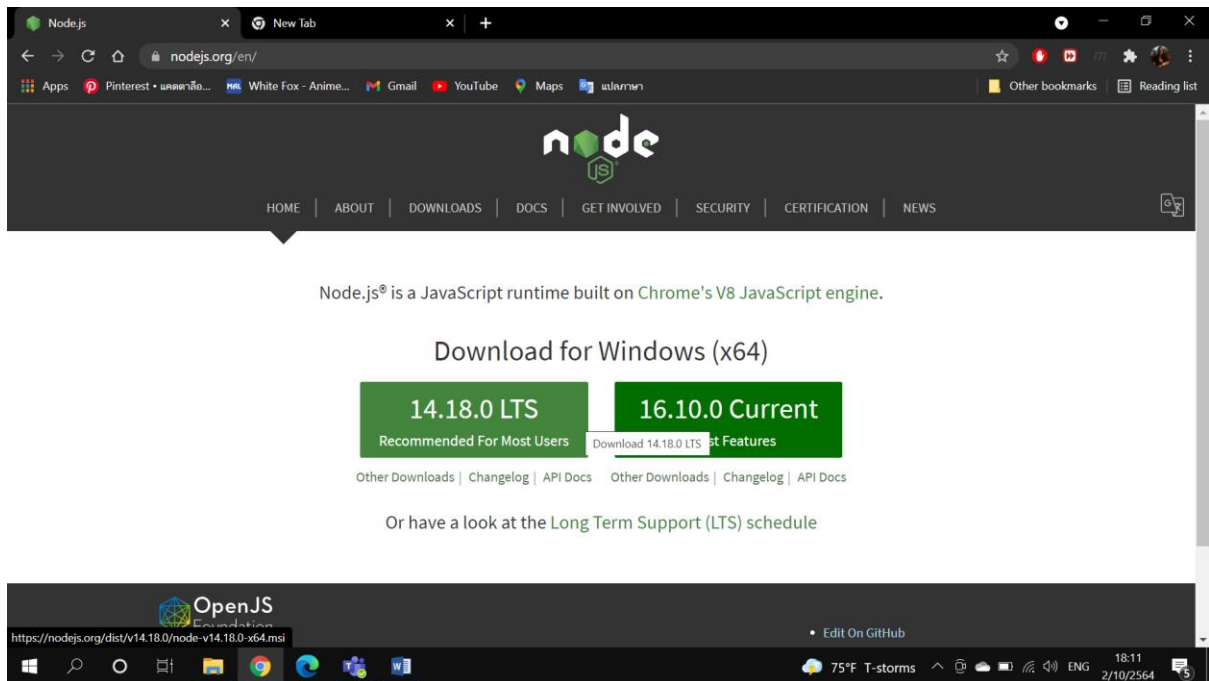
Node.js
New Tab
nodejs.org/en/
Apps Pinterest • แคตตาล็อ... White Fox - Anime... Gmail YouTube Maps แปลภาษา
Other bookmarks Reading list

node JS

HOME | ABOUT | DOWNLOADS | DOCS | GET INVOLVED | SECURITY | CERTIFICATION | NEWS

Node.js® is a JavaScript runtime built on Chrome's V8 JavaScript engine.

Download for Windows (x64)

14.18.0 LTS
Recommended For Most Users

16.10.0 Current
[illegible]st Features

Download 14.18.0 LTS

Other Downloads | Changelog | API Docs Other Downloads | Changelog | API Docs

Or have a look at the Long Term Support (LTS) schedule

OpenJS
Foundation

• Edit On GitHub

https://nodejs.org/dist/v14.18.0/node-v14.18.0-x64.msi

75°F T-storms ENG 18:11 2/10/2564